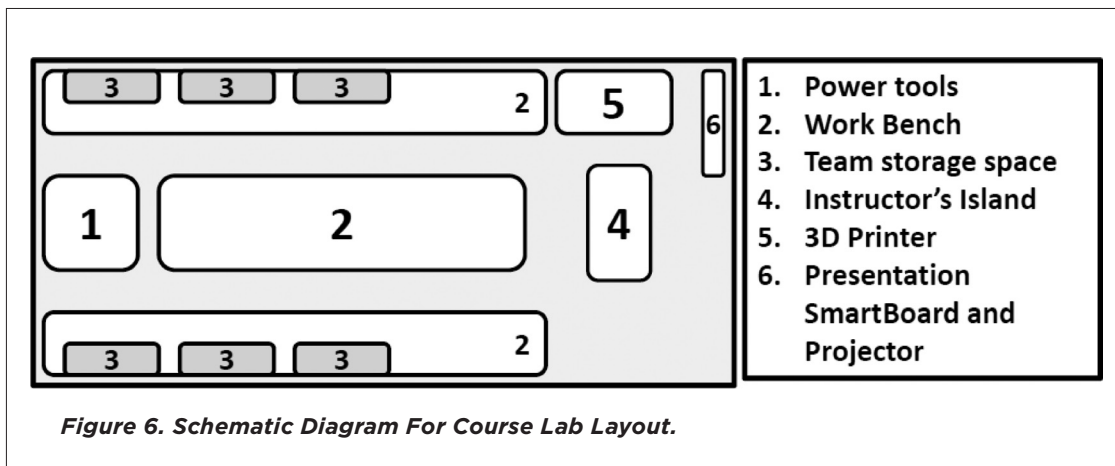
3 3 3 2 5 6

1 2 4

3 3 3 2

1. Power tools
2. Work Bench
3. Team storage space
4. Instructor's Island
5. 3D Printer
6. Presentation SmartBoard and Projector

Figure 6. Schematic Diagram For Course Lab Layout.